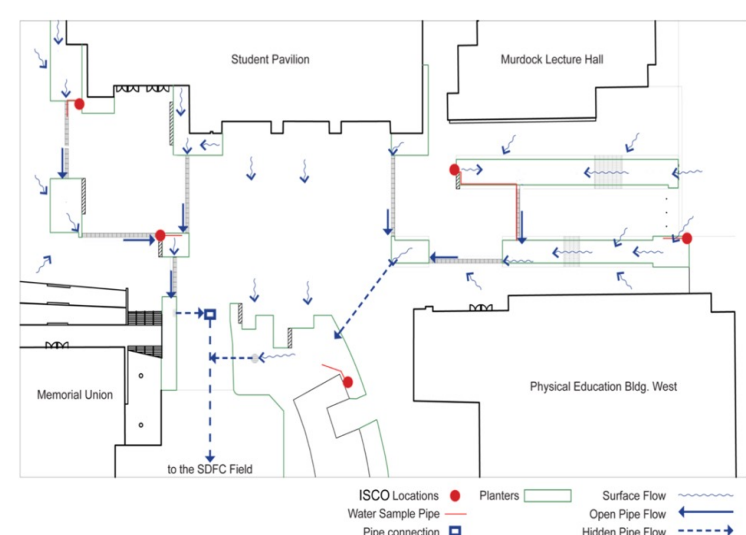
Student Pavilion

Murdock Lecture Hall

Memorial Union

Physical Education Bldg. West

to the SDFC Field

ISCO Locations
Planters
Surface Flow
Water Sample Pipe
Open Pipe Flow
Pipe connection
Hidden Pipe Flow